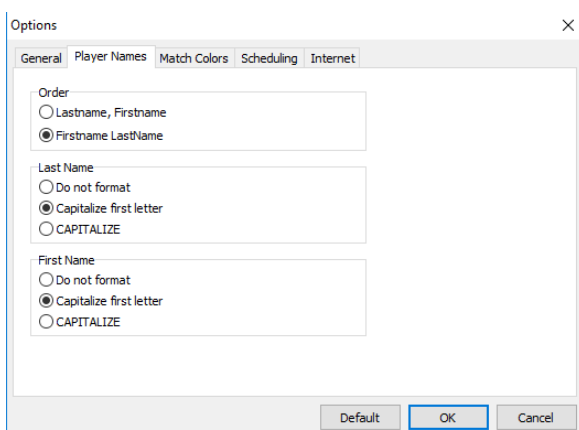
Options
×

General | Player Names | Match Colors | Scheduling | Internet

Order
Lastname, Firstname
Firstname LastName

Last Name
Do not format
Capitalize first letter
CAPITALIZE

First Name
Do not format
Capitalize first letter
CAPITALIZE

Default
OK
Cancel